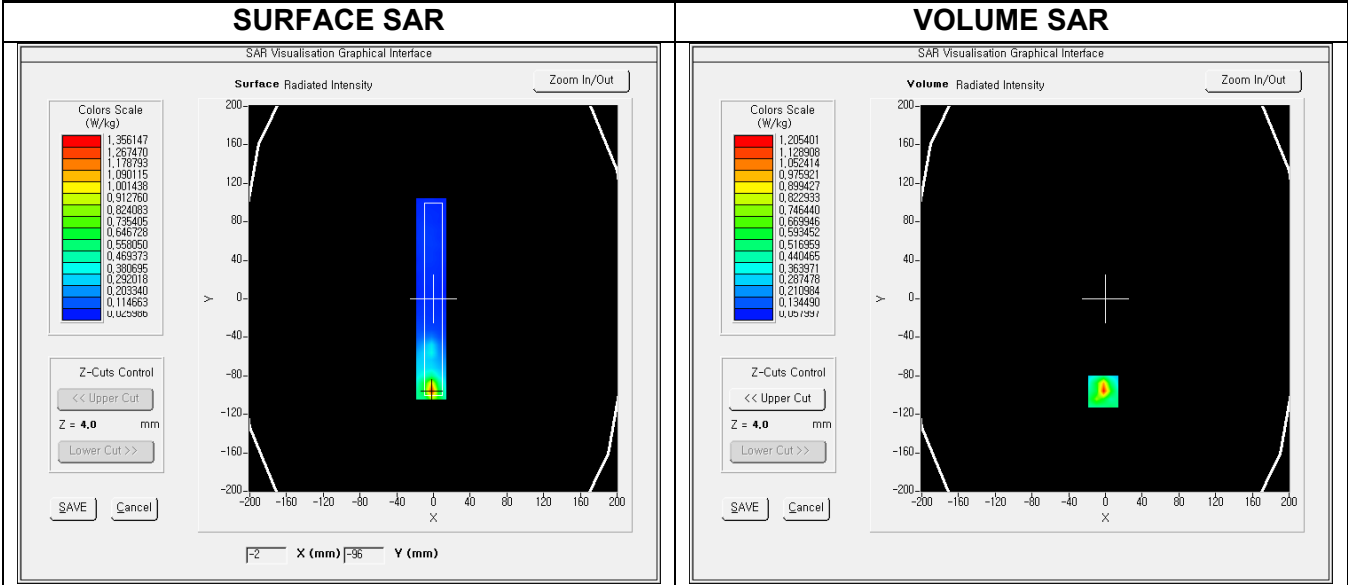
| SURFACE SAR | VOLUME SAR |
|---|---|
| SAR Visualisation Graphical Interface | SAR Visualisation Graphical Interface |

SURFACE SAR

SAR Visualisation Graphical Interface

Surface Radiated Intensity

Zoom In/Out

Colors Scale (W/kg)

1,356147
1,267470
1,178793
1,090115
1,001438
0,912760
0,824083
0,735405
0,646728
0,558050
0,469373
0,380695
0,292018
0,203340
0,114663
0,025986

Z-Cuts Control

<< Upper Cut

Z = 4,0 mm

Lower Cut >>

SAVE

Cancel

200
160
120
80
40
0
-40
-80
-120
-160
-200

Y

-200 -160 -120 -80 -40 0 40 80 120 160 200

X

-2 X (mm) -96 Y (mm)

VOLUME SAR

SAR Visualisation Graphical Interface

Volume Radiated Intensity

Zoom In/Out

Colors Scale (W/kg)

1,205401
1,128908
1,052414
0,975921
0,899427
0,822933
0,746440
0,669946
0,593452
0,516959
0,440465
0,363971
0,287478
0,210984
0,134490
0,057997

Z-Cuts Control

<< Upper Cut

Z = 4,0 mm

Lower Cut >>

SAVE

Cancel

200
160
120
80
40
0
-40
-80
-120
-160
-200

Y

-200 -160 -120 -80 -40 0 40 80 120 160 200

X